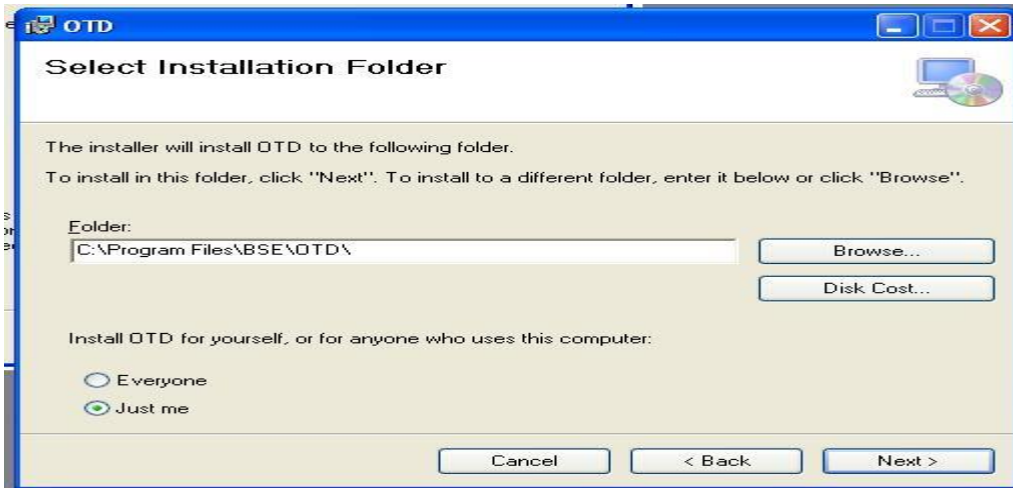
OTD

Select Installation Folder

The installer will install OTD to the following folder.

To install in this folder, click "Next". To install to a different folder, enter it below or click "Browse".

Folder:

C:\Program Files\BSE\OTD\

Browse...

Disk Cost...

Install OTD for yourself, or for anyone who uses this computer:

Everyone

Just me

Cancel

< Back

Next >